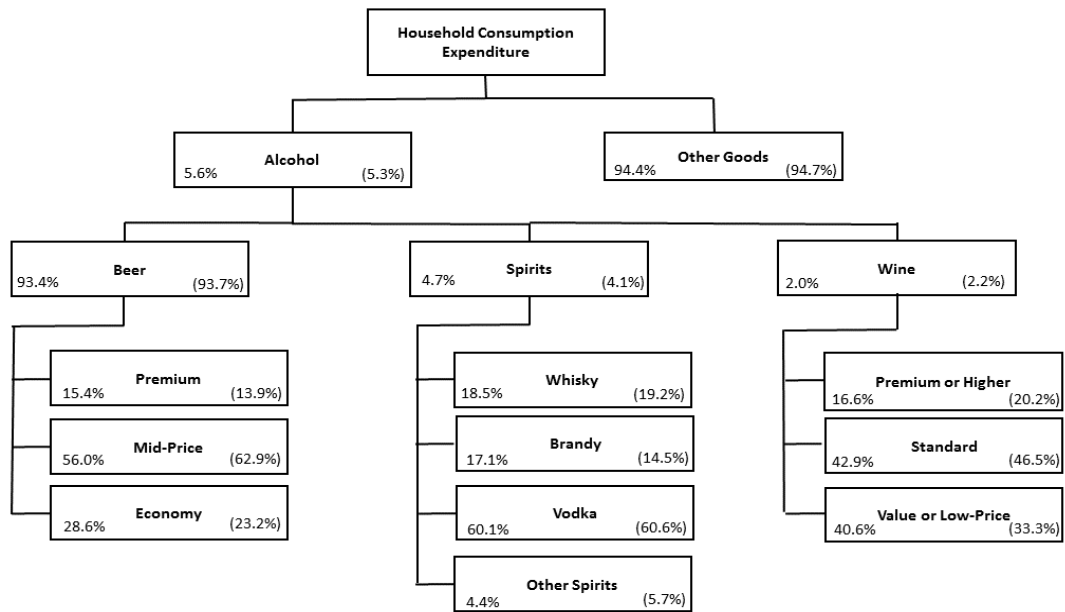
Household Consumption Expenditure

Alcohol
5.6% (5.3%)

Other Goods
94.4% (94.7%)

Beer
93.4% (93.7%)

Spirits
4.7% (4.1%)

Wine
2.0% (2.2%)

Premium
15.4% (13.9%)

Mid-Price
56.0% (62.9%)

Economy
28.6% (23.2%)

Whisky
18.5% (19.2%)

Brandy
17.1% (14.5%)

Vodka
60.1% (60.6%)

Other Spirits
4.4% (5.7%)

Premium or Higher
16.6% (20.2%)

Standard
42.9% (46.5%)

Value or Low-Price
40.6% (33.3%)